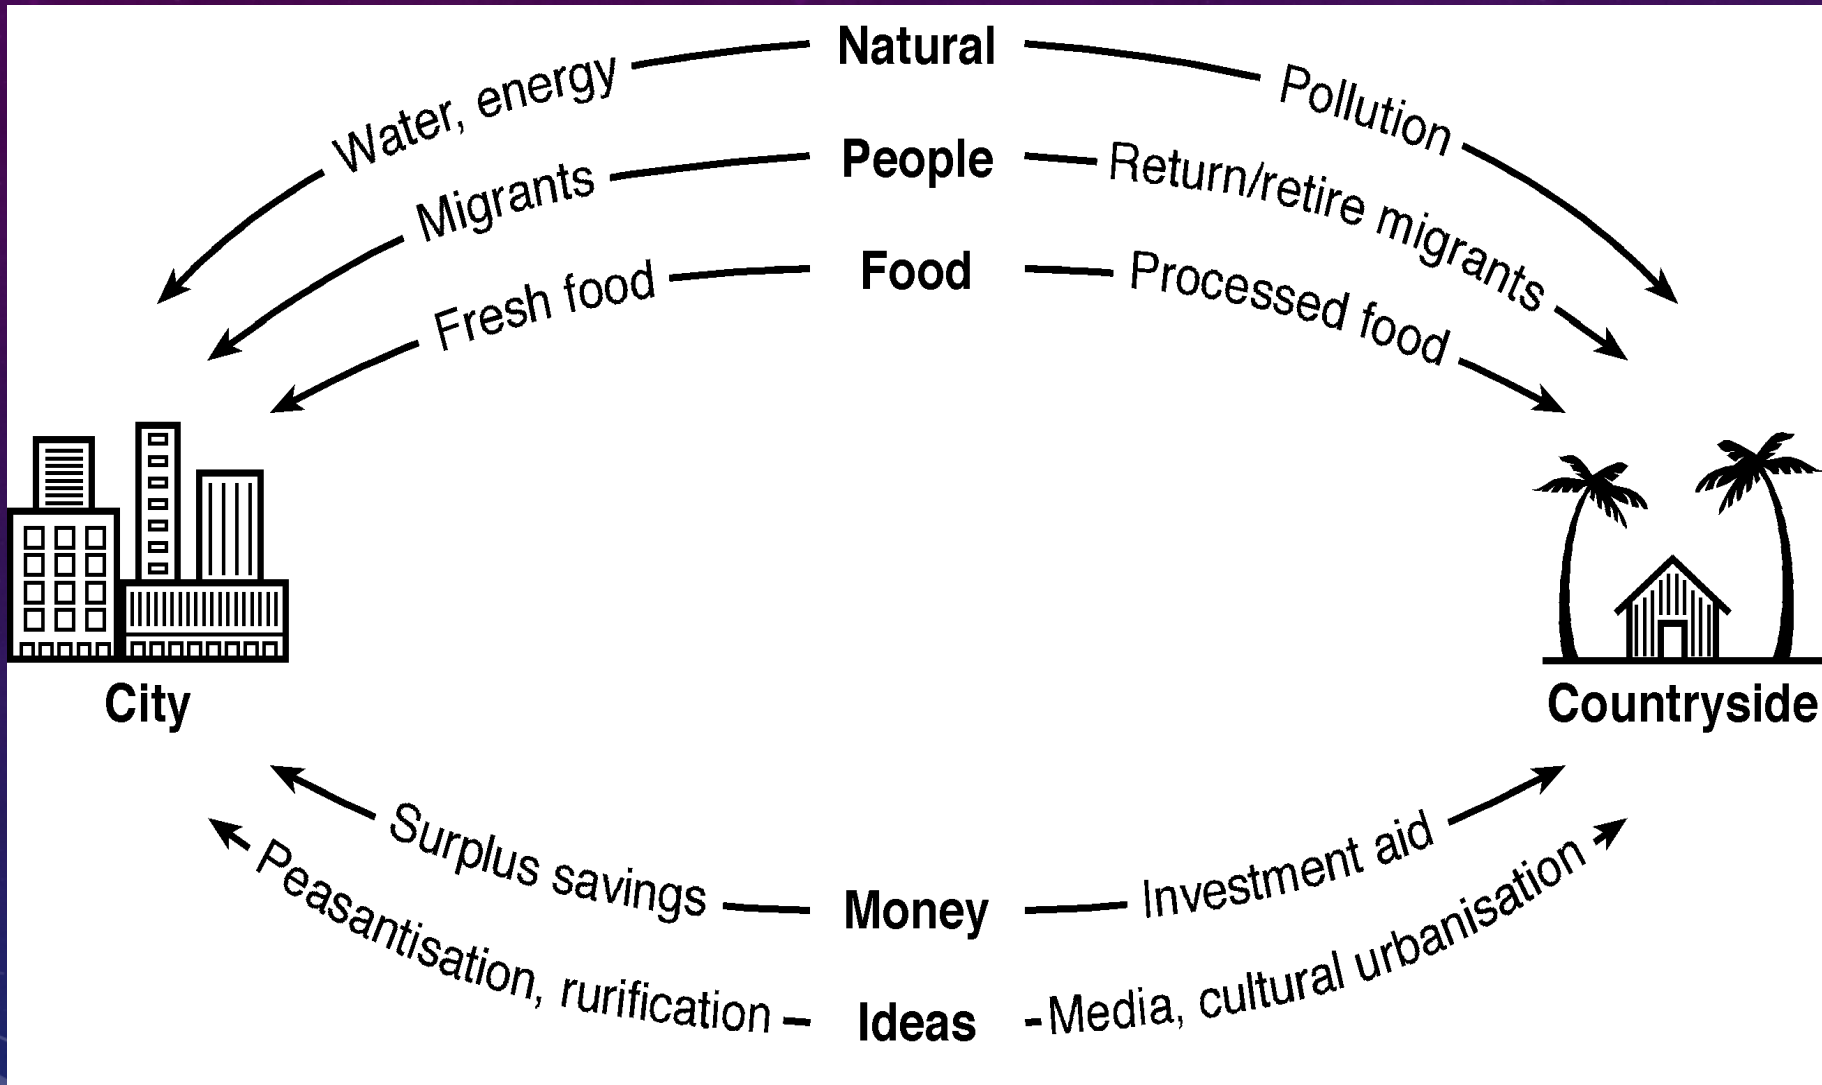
Water, energy
Natural
Pollution
Migrants
People
Return/retire migrants
Fresh food
Food
Processed food

City

Countryside

Surplus savings
Money
Investment aid
Peasantisation, rurification
Ideas
Media, cultural urbanisation